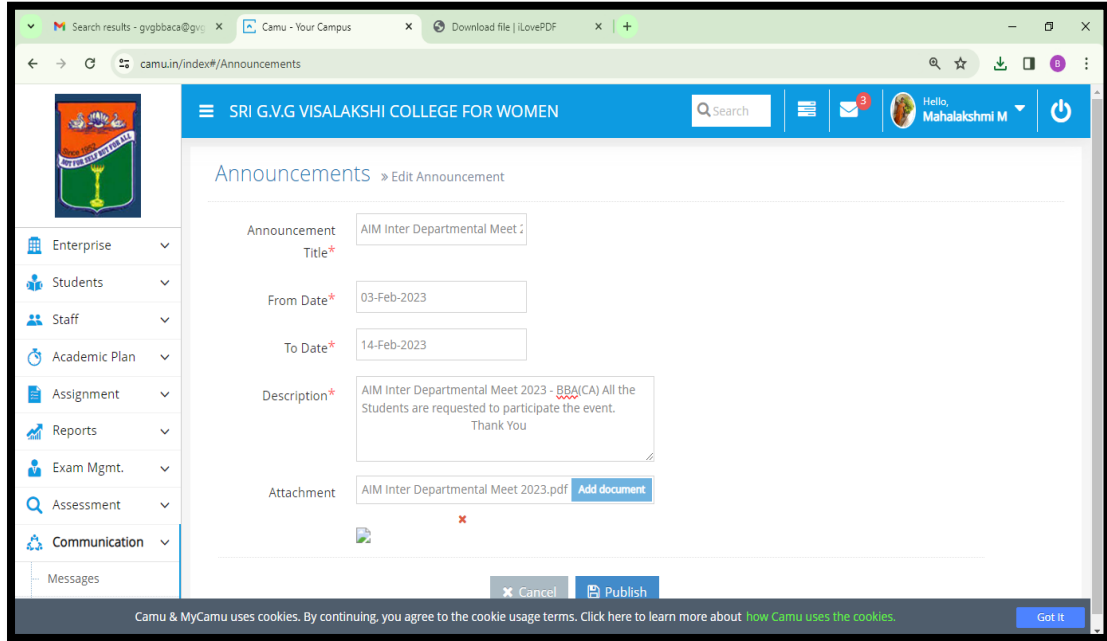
Search results - gvgbbaca@gvg ×
Camu - Your Campus ×
Download file | iLovePDF ×
+

camu.in/index#/Announcements

B

NOT FOR SELF BUT FOR ALL
Since 1952

SRI G.V.G VISALAKSHI COLLEGE FOR WOMEN
Search
3
Hello,
Mahalakshmi M

Enterprise
Students
Staff
Academic Plan
Assignment
Reports
Exam Mgmt.
Assessment
Communication
Messages

Announcements » Edit Announcement

Announcement Title*
AIM Inter Departmental Meet 2

From Date*
03-Feb-2023

To Date*
14-Feb-2023

Description*
AIM Inter Departmental Meet 2023 - BBA(CA) All the Students are requested to participate the event.
Thank You

Attachment
AIM Inter Departmental Meet 2023.pdf
Add document
×

Cancel
Publish

Camu & MyCamu uses cookies. By continuing, you agree to the cookie usage terms. Click here to learn more about how Camu uses the cookies.
Got it